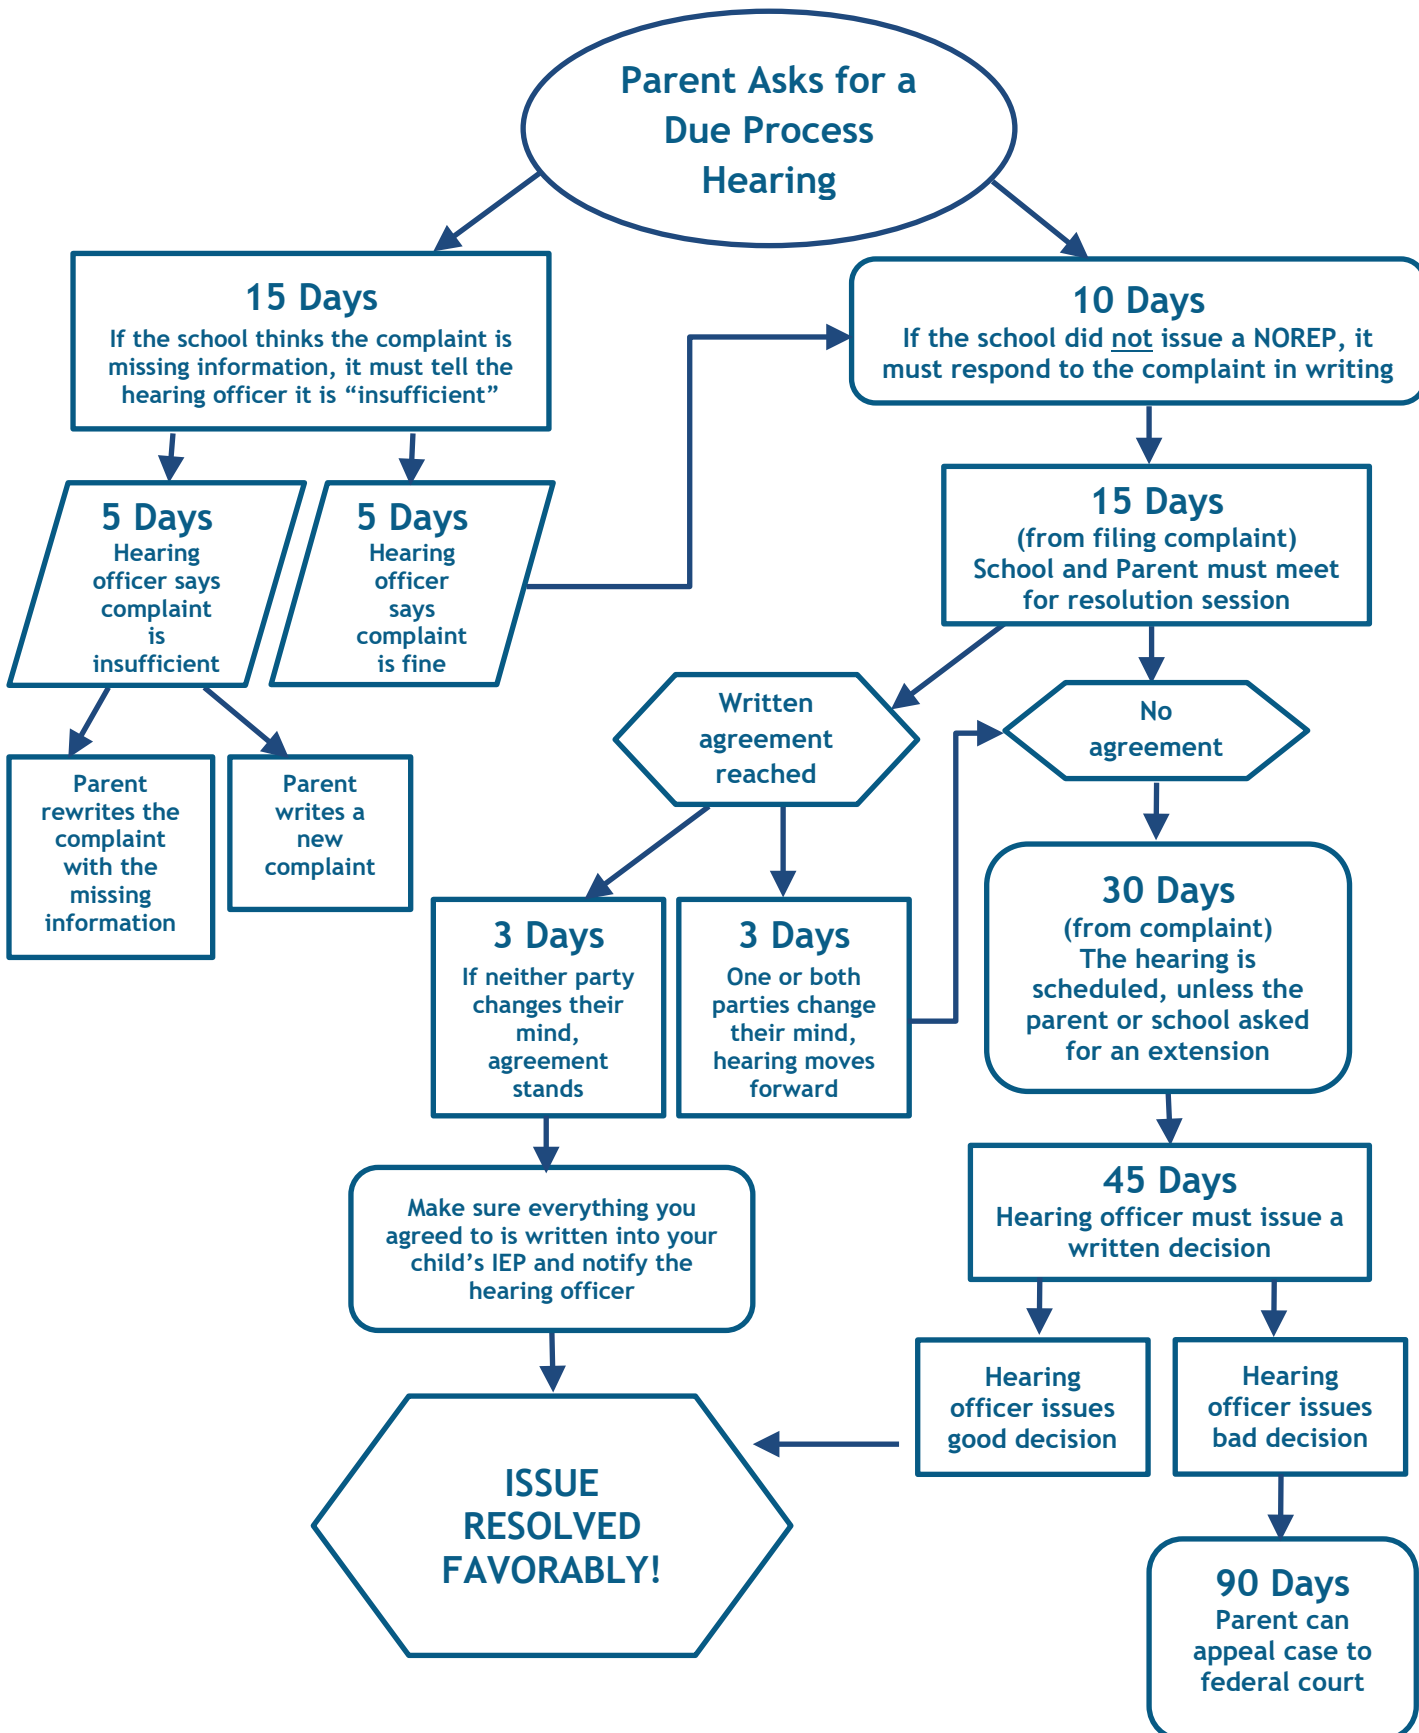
Parent Asks for a Due Process Hearing

15 Days
If the school thinks the complaint is missing information, it must tell the hearing officer it is “insufficient”

10 Days
If the school did not issue a NOREP, it must respond to the complaint in writing

5 Days
Hearing officer says complaint is insufficient

5 Days
Hearing officer says complaint is fine

15 Days
(from filing complaint)
School and Parent must meet for resolution session

Parent rewrites the complaint with the missing information

Parent writes a new complaint

Written agreement reached

No agreement

3 Days
If neither party changes their mind, agreement stands

3 Days
One or both parties change their mind, hearing moves forward

30 Days
(from complaint)
The hearing is scheduled, unless the parent or school asked for an extension

Make sure everything you agreed to is written into your child’s IEP and notify the hearing officer

45 Days
Hearing officer must issue a written decision

Hearing officer issues good decision

Hearing officer issues bad decision

ISSUE RESOLVED FAVORABLY!

90 Days
Parent can appeal case to federal court